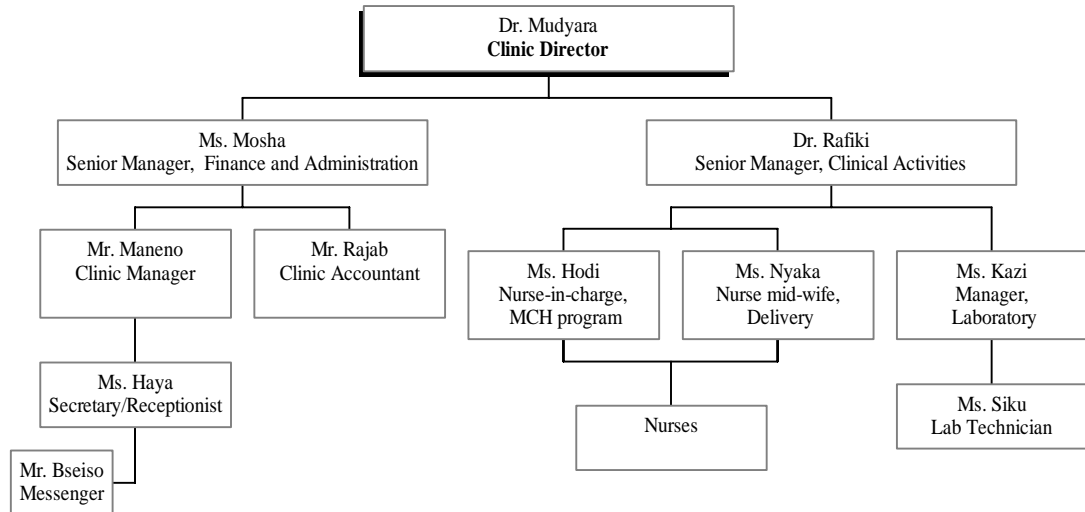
Dr. Mudyara
Clinic Director

Ms. Mosha
Senior Manager, Finance and Administration

Dr. Rafiki
Senior Manager, Clinical Activities

Mr. Maneno
Clinic Manager

Mr. Rajab
Clinic Accountant

Ms. Hodi
Nurse-in-charge, MCH program

Ms. Nyaka
Nurse mid-wife, Delivery

Ms. Kazi
Manager, Laboratory

Ms. Haya
Secretary/Receptionist

Nurses

Ms. Siku
Lab Technician

Mr. Bseiso
Messenger